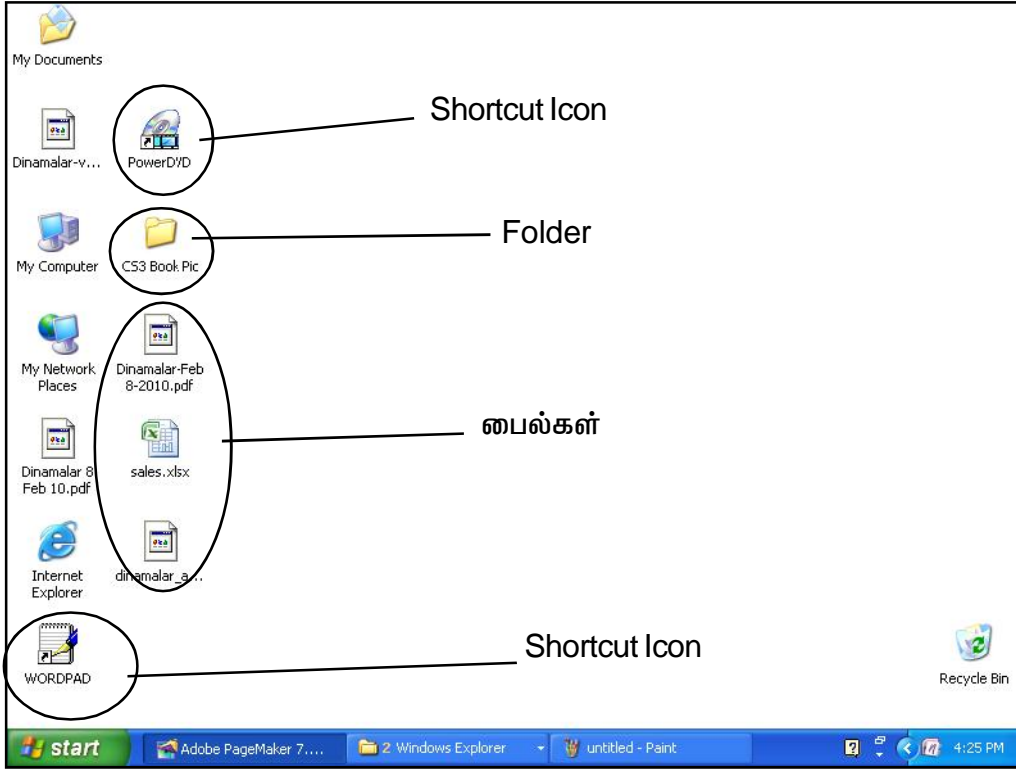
My Documents

Dinamalar-v...

PowerDVD

Shortcut Icon

My Computer

CS3 Book Pic

Folder

My Network Places

Dinamalar-Feb 8-2010.pdf

பைல்கள்

Dinamalar 8 Feb 10.pdf

sales.xlsx

Internet Explorer

dinamalar_a...

WORDPAD

Shortcut Icon

Recycle Bin

start

Adobe PageMaker 7....

2 Windows Explorer

untitled - Paint

4:25 PM